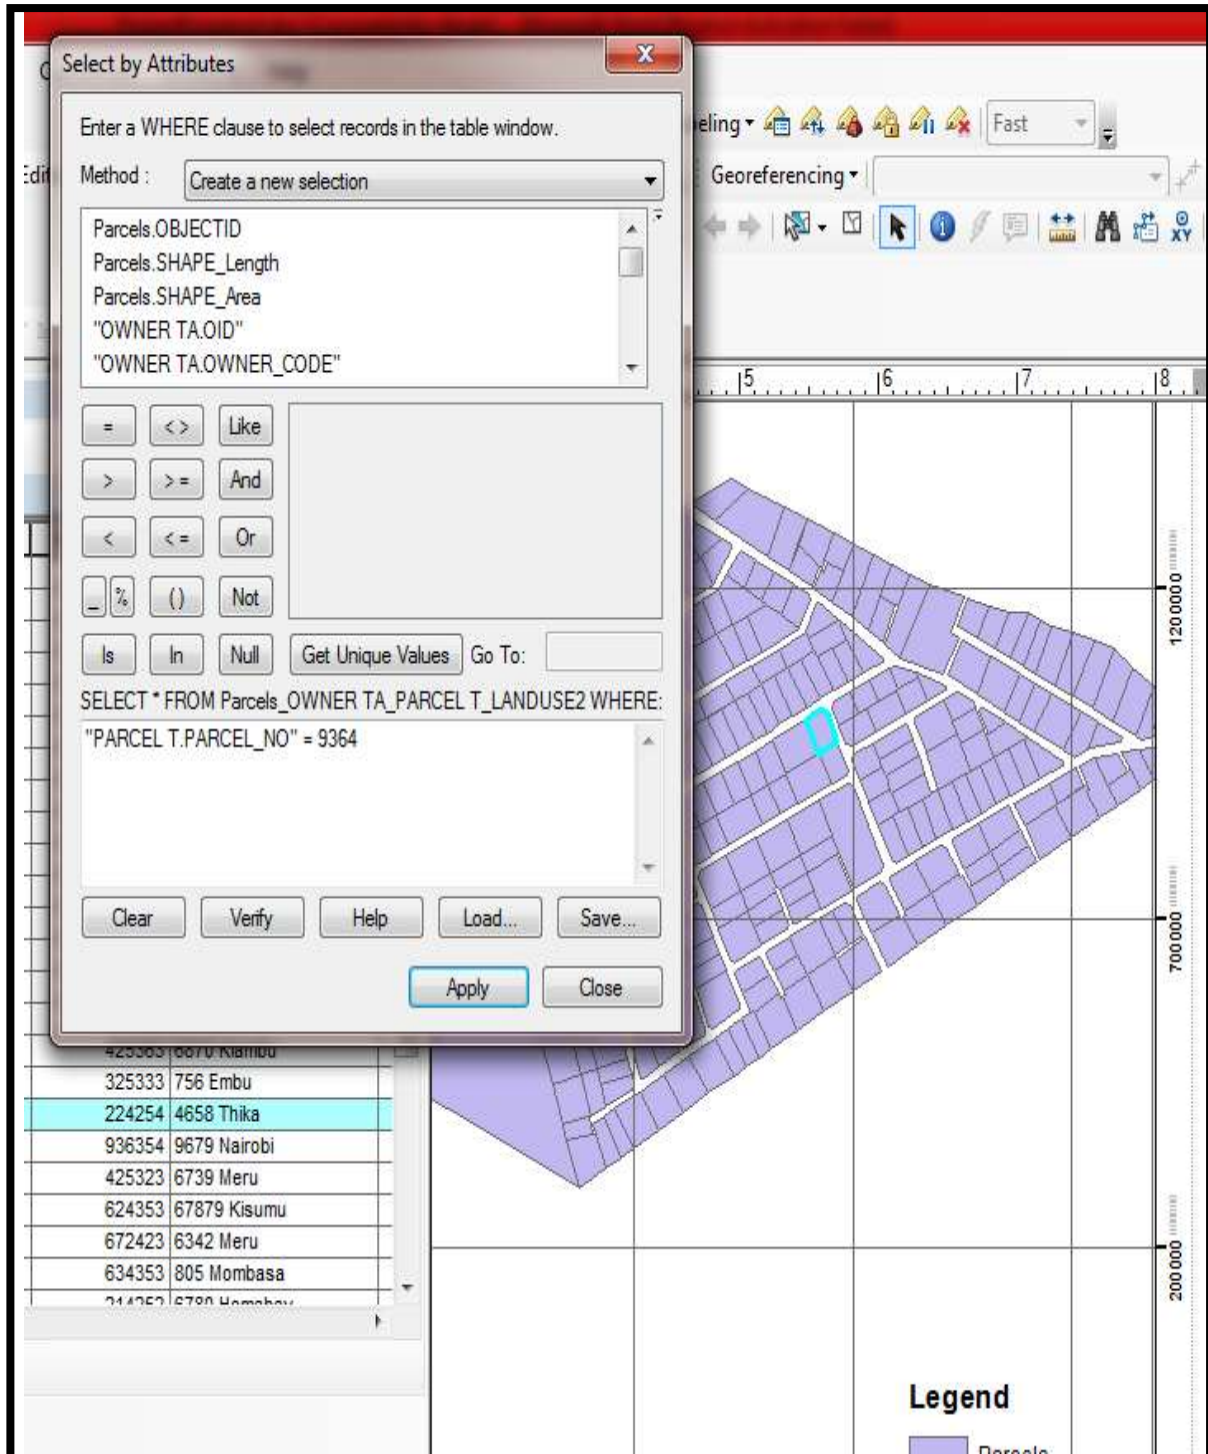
Select by Attributes

Enter a WHERE clause to select records in the table window.

Method : Create a new selection

Parcels.OBJECTID
Parcels.SHAPE_Length
Parcels.SHAPE_Area
"OWNER TA.OID"
"OWNER TA.OWNER_CODE"

= <> Like
> >= And
< <= Or
_ % () Not
Is In Null Get Unique Values Go To:

SELECT * FROM Parcels_OWNER TA_PARCEL T_LANDUSE2 WHERE:

"PARCEL T.PARCEL_NO" = 9364

Clear Verify Help Load... Save...

Apply Close

Edi

eling Fast

Georeferencing

5 6 7 8

1200000

700000

200000

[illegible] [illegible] Kiambu
325333 756 Embu
224254 4658 Thika
936354 9679 Nairobi
425323 6739 Meru
624353 67879 Kisumu
672423 6342 Meru
634353 805 Mombasa
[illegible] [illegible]

Legend
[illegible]